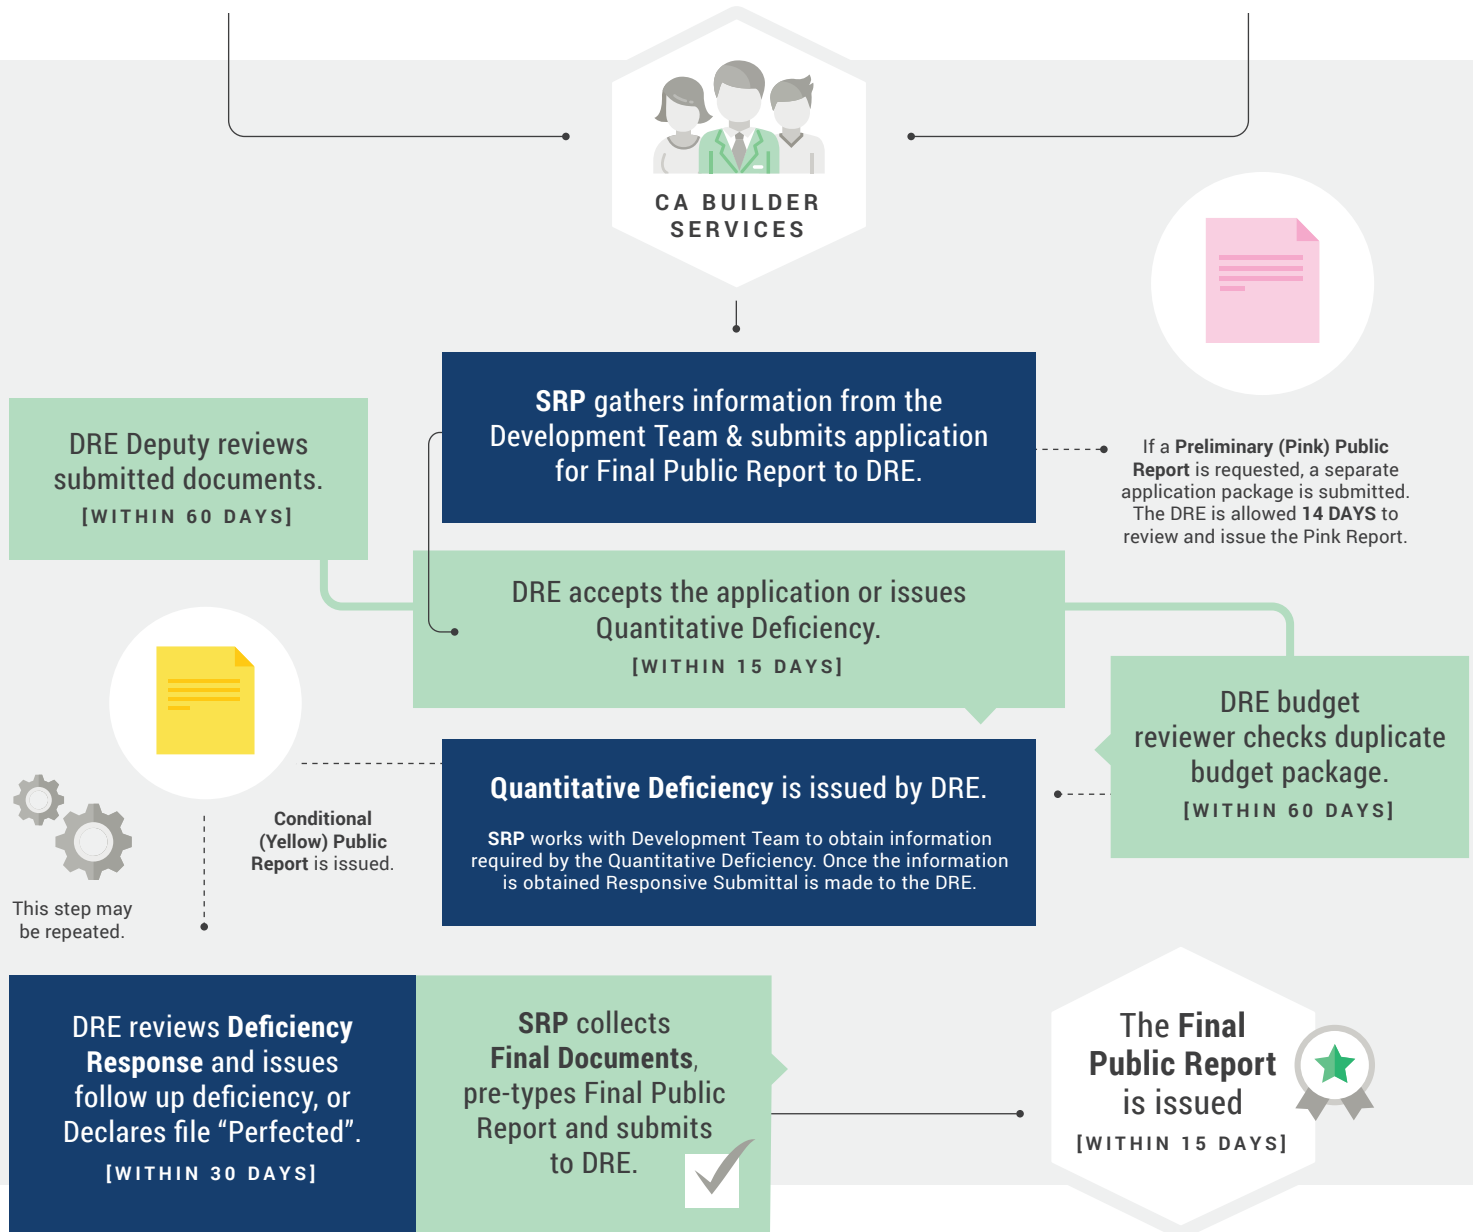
CA BUILDER SERVICES

SRP gathers information from the Development Team & submits application for Final Public Report to DRE.

If a Preliminary (Pink) Public Report is requested, a separate application package is submitted. The DRE is allowed 14 DAYS to review and issue the Pink Report.

DRE Deputy reviews submitted documents.
[WITHIN 60 DAYS]

DRE accepts the application or issues Quantitative Deficiency.
[WITHIN 15 DAYS]

DRE budget reviewer checks duplicate budget package.
[WITHIN 60 DAYS]

Quantitative Deficiency is issued by DRE.

SRP works with Development Team to obtain information required by the Quantitative Deficiency. Once the information is obtained Responsive Submittal is made to the DRE.

Conditional (Yellow) Public Report is issued.

This step may be repeated.

DRE reviews Deficiency Response and issues follow up deficiency, or Declares file “Perfected”.
[WITHIN 30 DAYS]

SRP collects Final Documents, pre-types Final Public Report and submits to DRE.

The Final Public Report is issued
[WITHIN 15 DAYS]